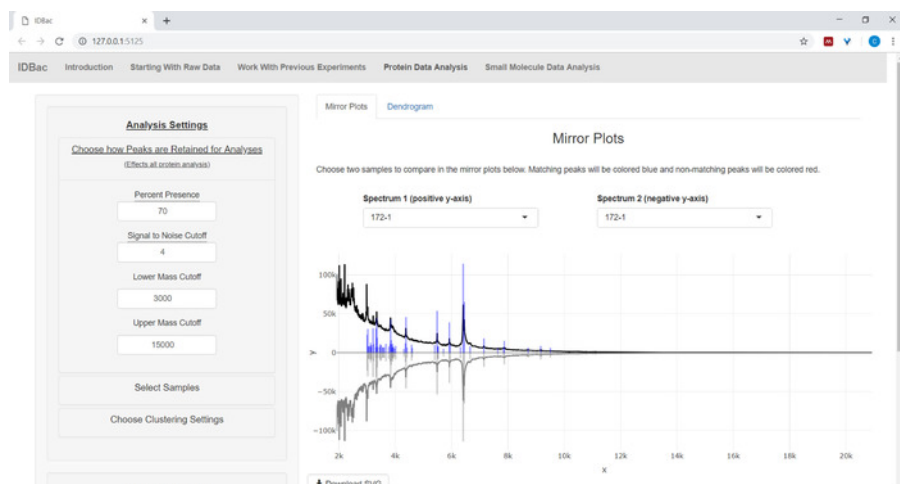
IDBac ×

127.0.0.1:5125

IDBac Introduction Starting With Raw Data Work With Previous Experiments Protein Data Analysis Small Molecule Data Analysis

Analysis Settings

Choose how Peaks are Retained for Analyses

(Effects all protein analysis)

Percent Presence

70

Signal to Noise Cutoff

4

Lower Mass Cutoff

3000

Upper Mass Cutoff

15000

Select Samples

Choose Clustering Settings

Mirror Plots Dendrogram

Mirror Plots

Choose two samples to compare in the mirror plots below. Matching peaks will be colored blue and non-matching peaks will be colored red.

Spectrum 1 (positive y-axis)

172-1

Spectrum 2 (negative y-axis)

172-1

100k

50k

y 0

−50k

−100k

2k 4k 6k 8k 10k 12k 14k 16k 18k 20k

x

Download SVG